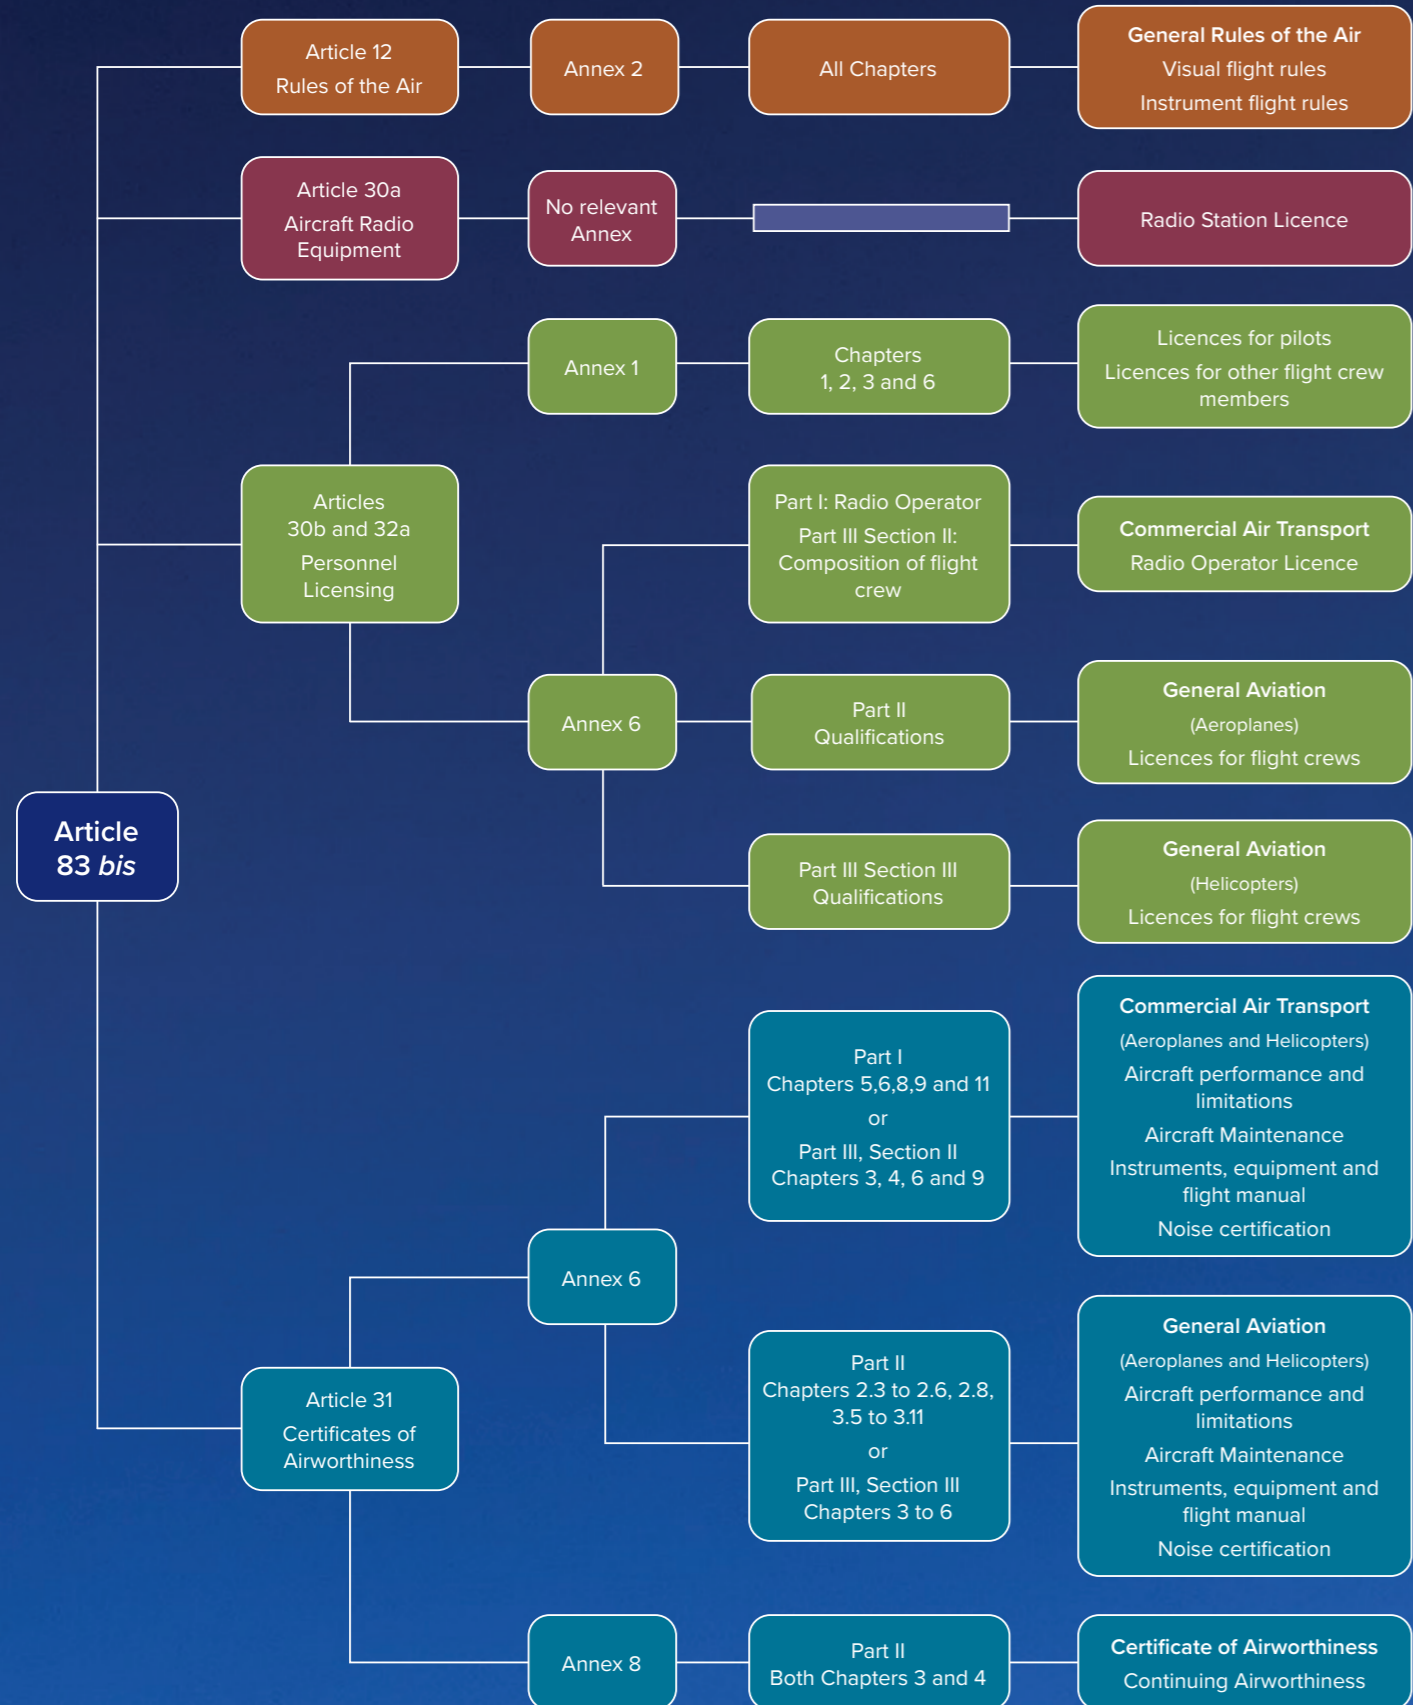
Article 12
Rules of the Air

Annex 2

All Chapters

General Rules of the Air
Visual flight rules
Instrument flight rules

Article 30a
Aircraft Radio Equipment

No relevant Annex

Radio Station Licence

Annex 1

Chapters 1, 2, 3 and 6

Licences for pilots
Licences for other flight crew members

Articles 30b and 32a
Personnel Licensing

Part I: Radio Operator
Part III Section II: Composition of flight crew

Commercial Air Transport
Radio Operator Licence

Annex 6

Part II Qualifications

General Aviation
(Aeroplanes)
Licences for flight crews

Article 83 *bis*

Part III Section III Qualifications

General Aviation
(Helicopters)
Licences for flight crews

Part I
Chapters 5,6,8,9 and 11
or
Part III, Section II
Chapters 3, 4, 6 and 9

Commercial Air Transport
(Aeroplanes and Helicopters)
Aircraft performance and limitations
Aircraft Maintenance
Instruments, equipment and flight manual
Noise certification

Annex 6

Part II
Chapters 2.3 to 2.6, 2.8, 3.5 to 3.11
or
Part III, Section III
Chapters 3 to 6

General Aviation
(Aeroplanes and Helicopters)
Aircraft performance and limitations
Aircraft Maintenance
Instruments, equipment and flight manual
Noise certification

Article 31
Certificates of Airworthiness

Annex 8

Part II
Both Chapters 3 and 4

Certificate of Airworthiness
Continuing Airworthiness